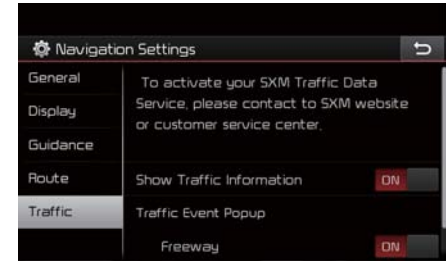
Navigation Settings

General
Display
Guidance
Route
Traffic

To activate your SXM Traffic Data Service, please contact to SXM website or customer service center.

Show Traffic Information ON

Traffic Event Popup

Freeway ON